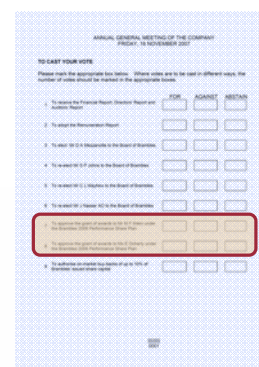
ANNUAL GENERAL MEETING OF THE COMPANY
FRIDAY, 16 NOVEMBER 2007

TO CAST YOUR VOTE

Please mark the appropriate box below. Where votes are to be cast in different ways, the number of votes should be marked in the appropriate boxes.

| | FOR | AGAINST | ABSTAIN |
|---|---|---|---|
| 1. To receive the Financial Report, Directors' Report and Auditors' Report | | | |
| 2. To adopt the Remuneration Report | | | |
| 3. To elect Mr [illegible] to the Board of Brambles | | | |
| 4. To re-elect Mr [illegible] to the Board of Brambles | | | |
| 5. To re-elect Mr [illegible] to the Board of Brambles | | | |
| 6. To re-elect Mr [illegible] to the Board of Brambles | | | |
| 7. To approve the grant of awards to Mr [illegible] under the Brambles 2006 Performance Share Plan | | | |
| 8. To approve the grant of awards to Mr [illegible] under the Brambles 2006 Performance Share Plan | | | |
| 9. To authorise on-market buy-backs of up to 10% of Brambles' issued share capital | | | |

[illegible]